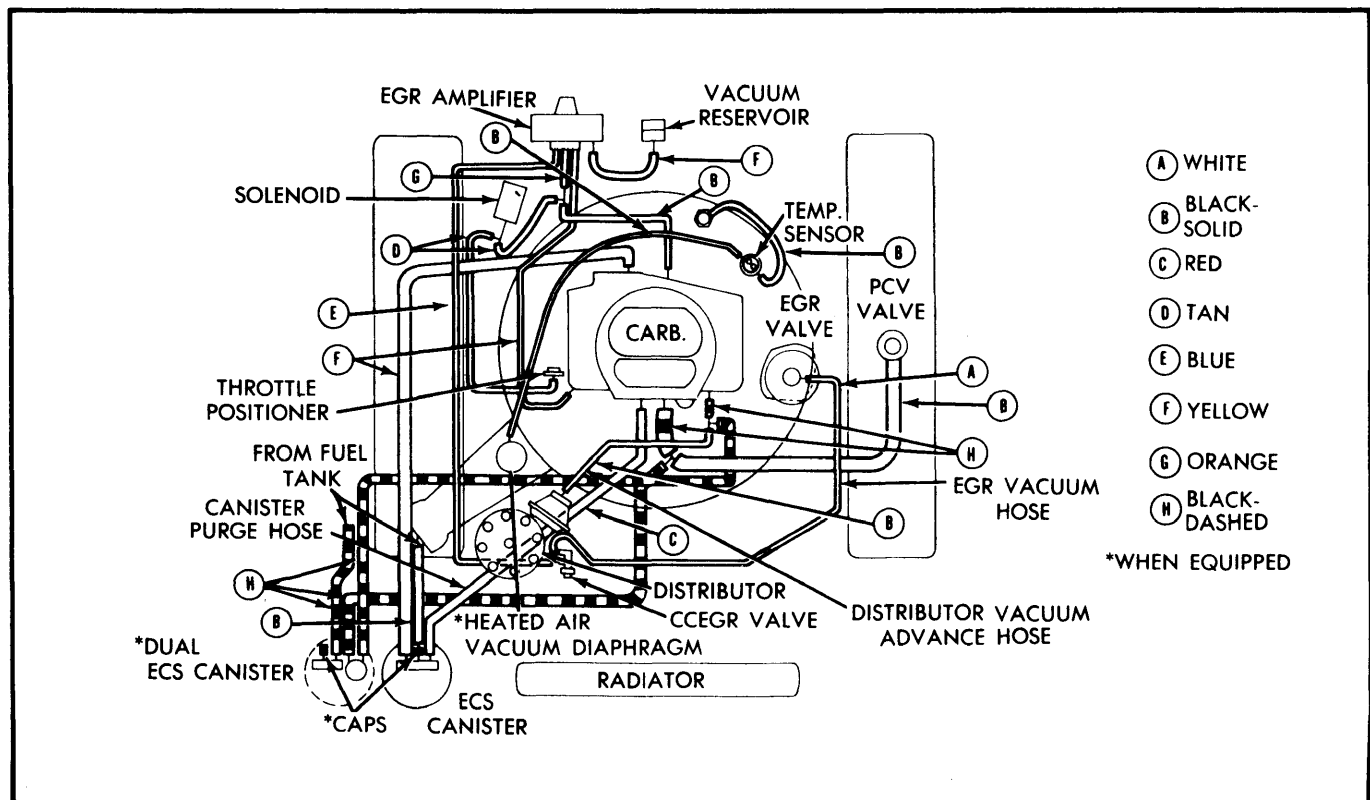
EGR AMPLIFIER
VACUUM RESERVOIR
B
F
G
B
SOLENOID
TEMP. SENSOR
B
D
E
PCV VALVE
EGR VALVE
CARB.
F
THROTTLE POSITIONER
A
B
H
FROM FUEL TANK
CANISTER PURGE HOSE
EGR VACUUM HOSE
B
C
H
B
DISTRIBUTOR
CCEGR VALVE
DISTRIBUTOR VACUUM ADVANCE HOSE
*HEATED AIR VACUUM DIAPHRAGM
*DUAL ECS CANISTER
RADIATOR
*CAPS
ECS CANISTER

A WHITE
B BLACK-SOLID
C RED
D TAN
E BLUE
F YELLOW
G ORANGE
H BLACK-DASHED
*WHEN EQUIPPED